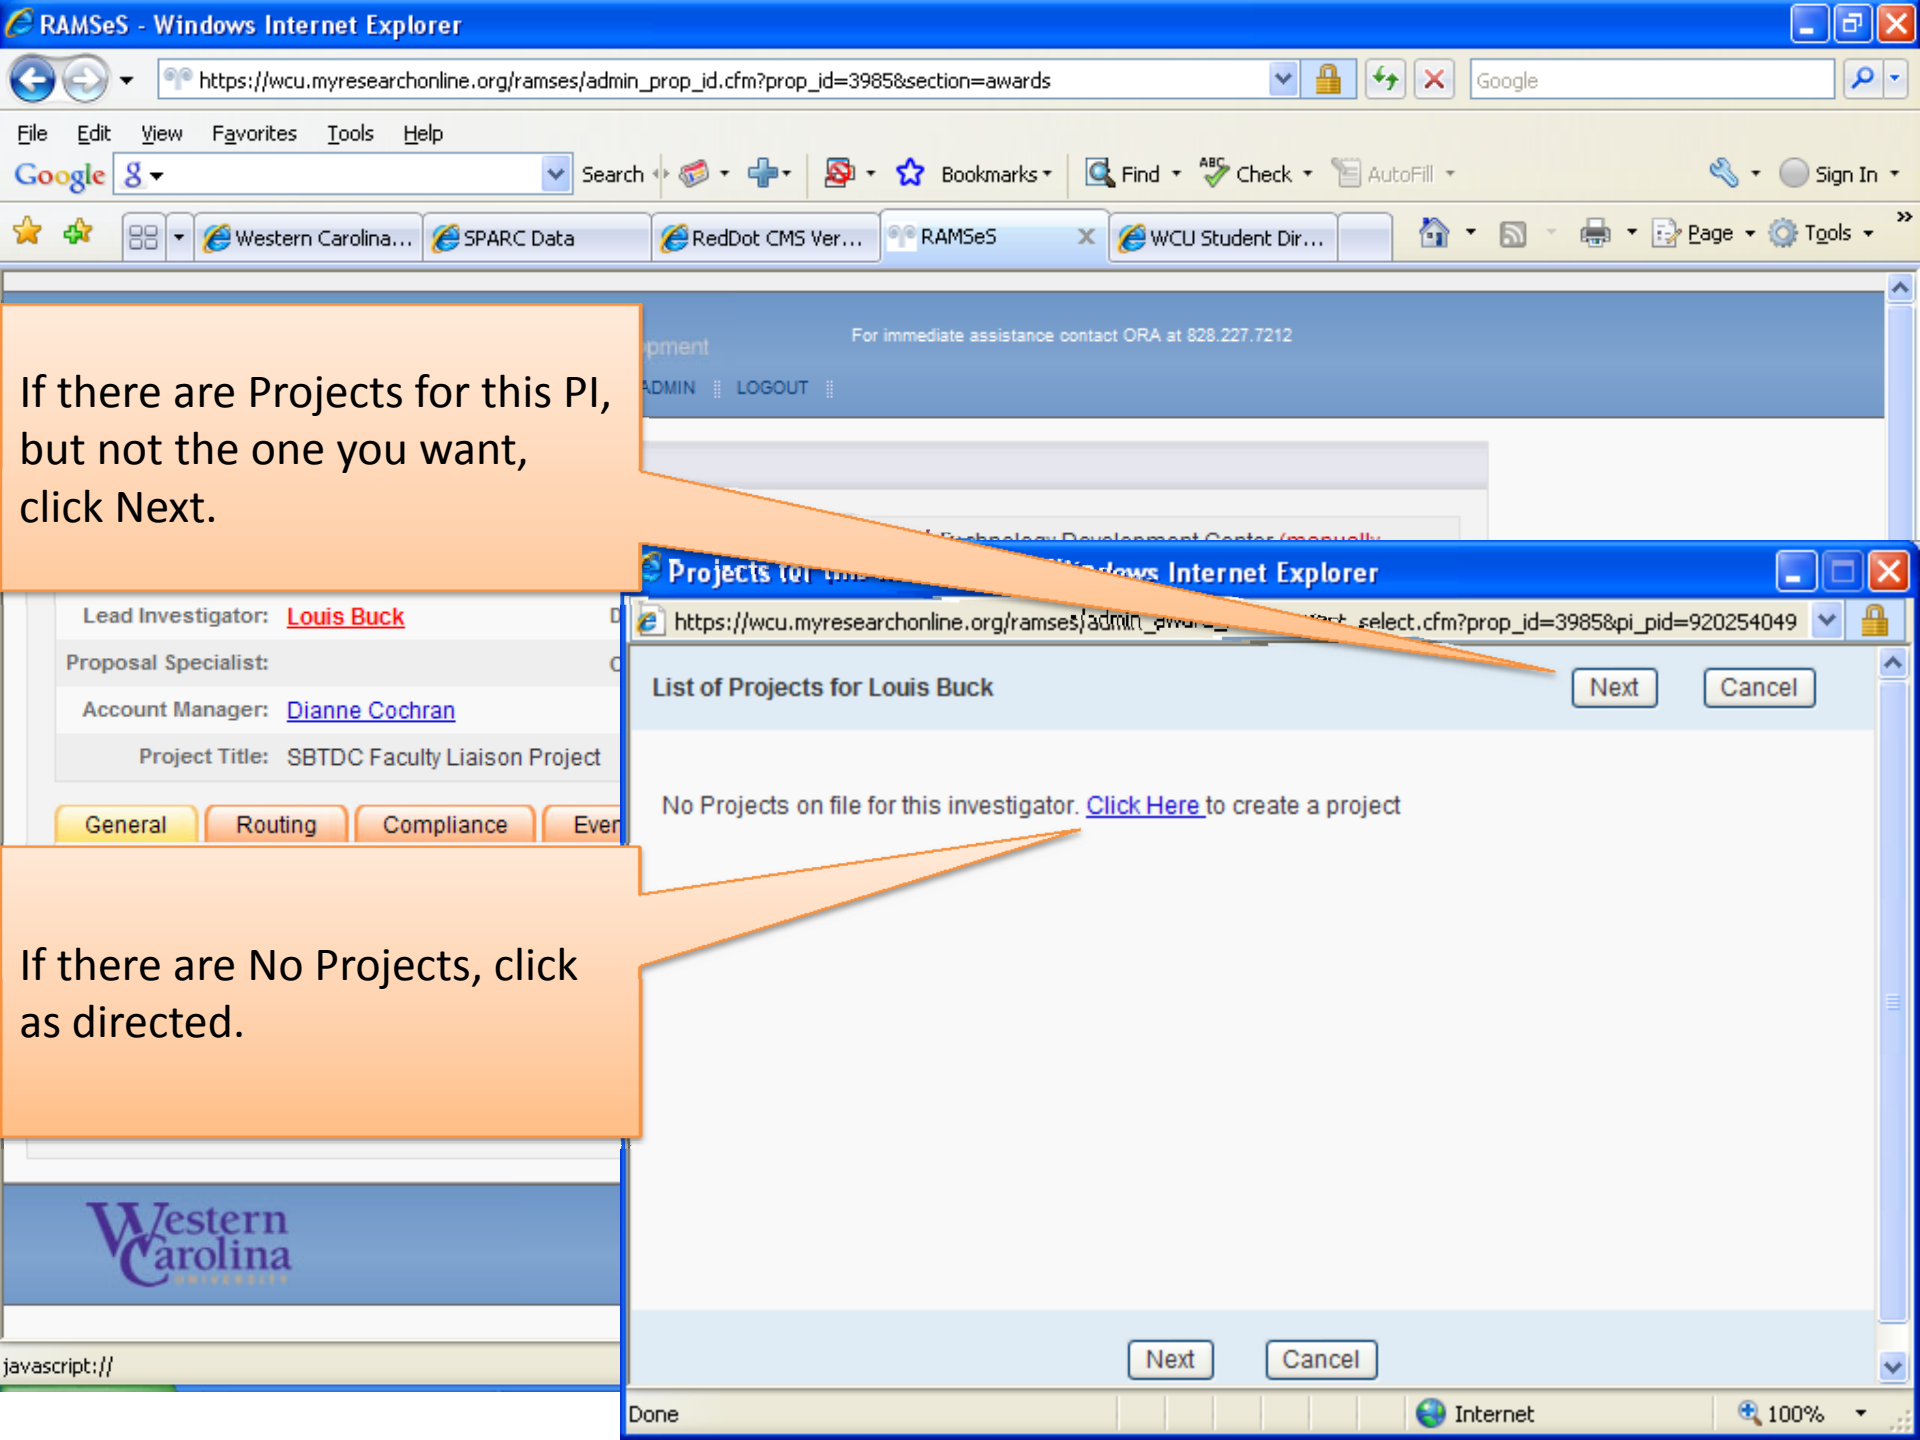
RAMSeS - Windows Internet Explorer

https://wcu.myresearchonline.org/ramses/admin_prop_id.cfm?prop_id=3985&section=awards

Google

File Edit View Favorites Tools Help

Google 8 Search Bookmarks Find Check AutoFill Sign In

Western Carolina... SPARC Data RedDot CMS Ver... RAMSeS WCU Student Dir... Page Tools

pment For immediate assistance contact ORA at 828.227.7212

ADMIN LOGOUT

If there are Projects for this PI, but not the one you want, click Next.

Projects for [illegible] Windows Internet Explorer

https://wcu.myresearchonline.org/ramses/admin_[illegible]_select.cfm?prop_id=3985&pi_pid=920254049

Lead Investigator: Louis Buck

Proposal Specialist:

Account Manager: Dianne Cochran

Project Title: SBTDC Faculty Liaison Project

General Routing Compliance Ever

List of Projects for Louis Buck

Next Cancel

No Projects on file for this investigator. Click Here to create a project

If there are No Projects, click as directed.

Western Carolina

javascript://

Next Cancel

Done Internet 100%